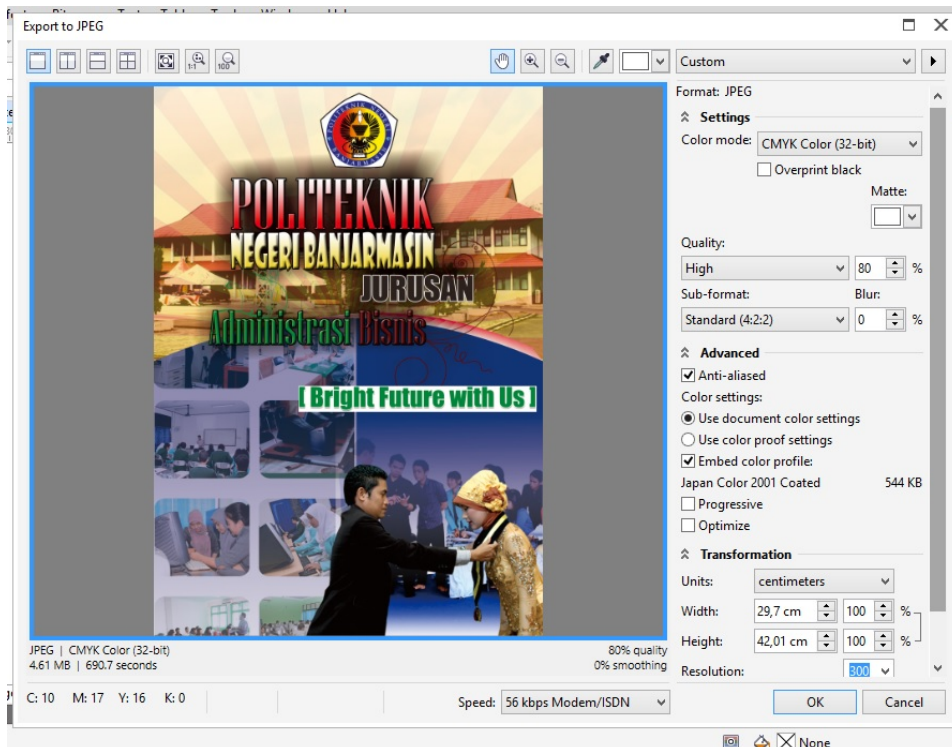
Export to JPEG

Custom

Format: JPEG

Settings

Color mode: CMYK Color (32-bit)

Overprint black

Matte:

Quality:

High 80 %

Sub-format: Blur:

Standard (4:2:2) 0 %

Advanced

Anti-aliased

Color settings:

Use document color settings

Use color proof settings

Embed color profile:

Japan Color 2001 Coated 544 KB

Progressive

Optimize

Transformation

Units: centimeters

Width: 29,7 cm 100 %

Height: 42,01 cm 100 %

Resolution: 300

POLITEKNIK

NEGERI BANJARMASIN

JURUSAN

Administrasi Bisnis

[ Bright Future with Us ]

JPEG | CMYK Color (32-bit)
4.61 MB | 690.7 seconds

80% quality
0% smoothing

C: 10 M: 17 Y: 16 K: 0

Speed: 56 kbps Modem/ISDN

OK

Cancel

None